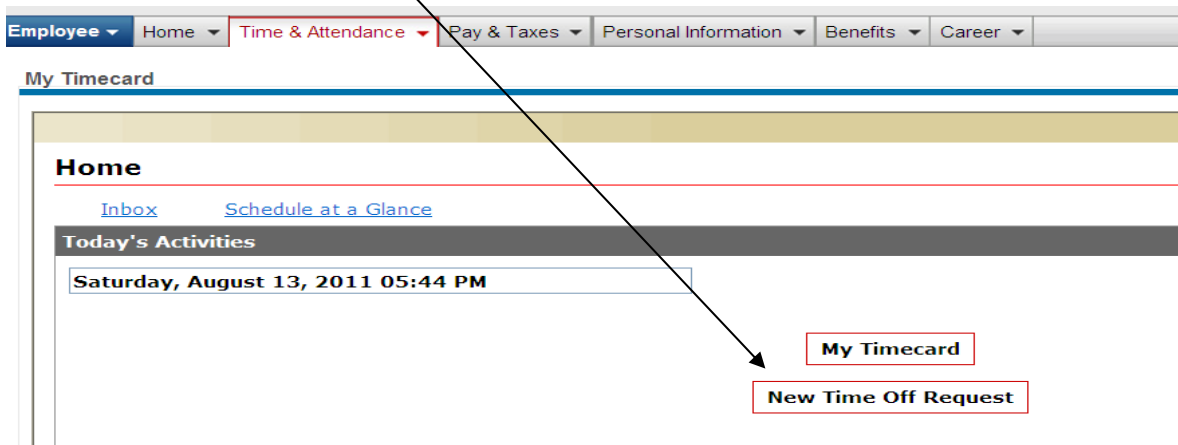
Employee ▾ | Home ▾ | Time & Attendance ▾ | Pay & Taxes ▾ | Personal Information ▾ | Benefits ▾ | Career ▾

My Timecard

Home

Inbox Schedule at a Glance

Today's Activities

Saturday, August 13, 2011 05:44 PM

My Timecard

New Time Off Request